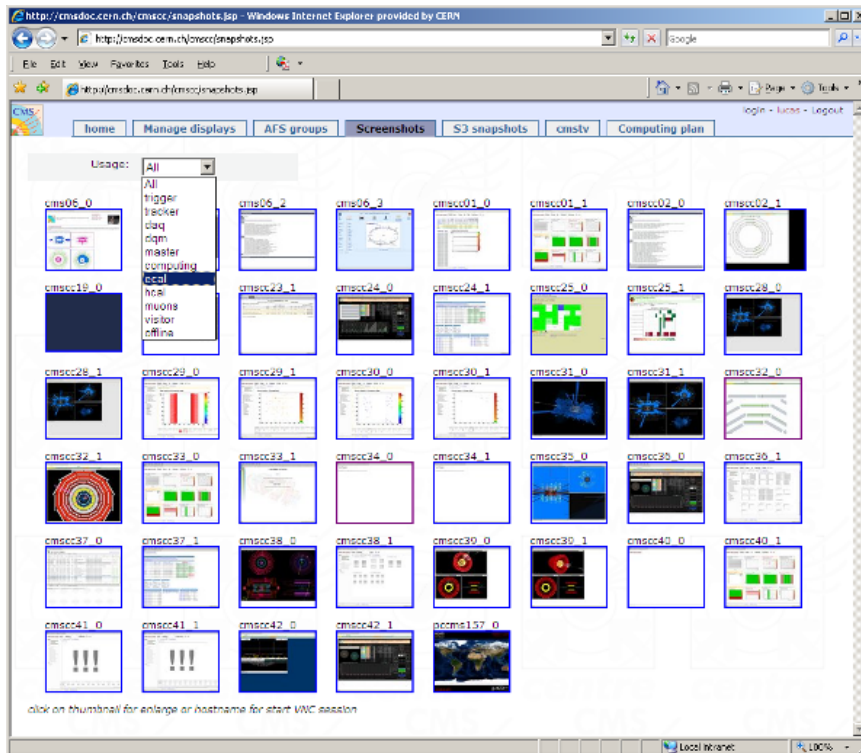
http://cmsdoc.cern.ch/cmscc/snapshots.jsp - Windows Internet Explorer provided by CERN

http://cmsdoc.cern.ch/cmscc/snapshots.jsp

Google

File Edit View Favorites Tools Help

http://cmsdoc.cern.ch/cmscc/snapshots.jsp

Page Tools

login - lucas - Logout

CMS

home | Manage displays | AFS groups | Screenshots | S3 snapshots | cmstv | Computing plan

Usage: All

All
trigger
tracker
daq
dqm
master
computing
ecal
hcal
muons
visitor
offline

cms06_0 cms06_2 cms06_3 cmscc01_0 cmscc01_1 cmscc02_0 cmscc02_1

cmscc19_0 cmscc23_1 cmscc24_0 cmscc24_1 cmscc25_0 cmscc25_1 cmscc28_0

cmscc28_1 cmscc29_0 cmscc29_1 cmscc30_0 cmscc30_1 cmscc31_0 cmscc31_1 cmscc32_0

cmscc32_1 cmscc33_0 cmscc33_1 cmscc34_0 cmscc34_1 cmscc35_0 cmscc36_0 cmscc36_1

cmscc37_0 cmscc37_1 cmscc38_0 cmscc38_1 cmscc39_0 cmscc39_1 cmscc40_0 cmscc40_1

cmscc41_0 cmscc41_1 cmscc42_0 cmscc42_1 pccms157_0

click on thumbnail for enlarge or hostname for start VNC session

Local intranet

100%